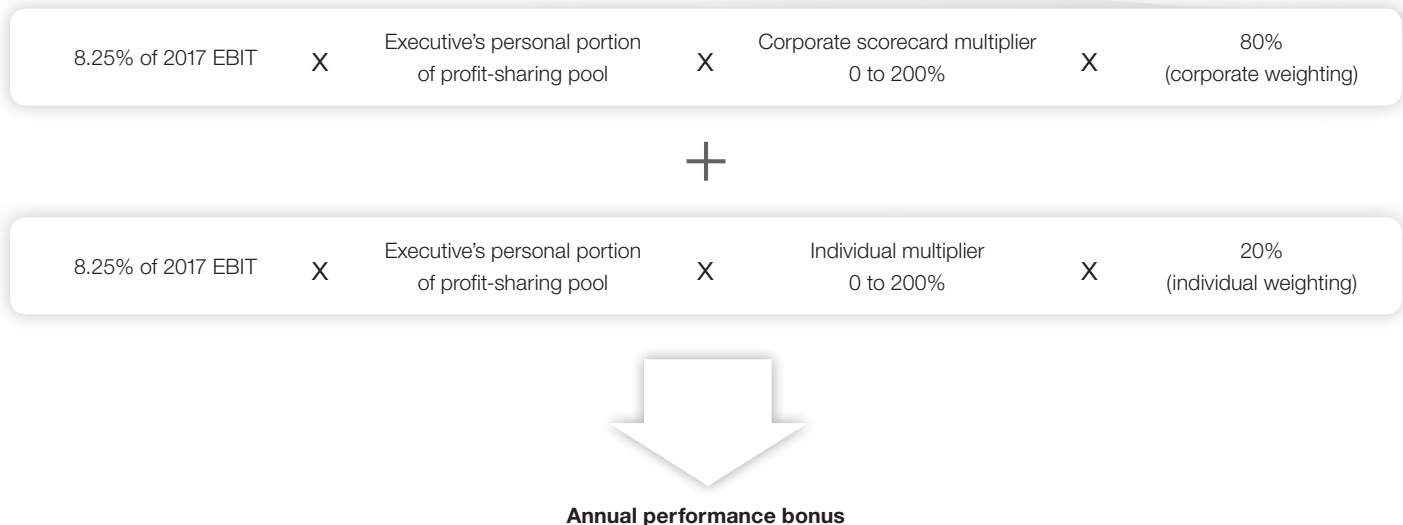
8.25% of 2017 EBIT X Executive's personal portion of profit-sharing pool X Corporate scorecard multiplier 0 to 200% X 80% (corporate weighting)

+

8.25% of 2017 EBIT X Executive's personal portion of profit-sharing pool X Individual multiplier 0 to 200% X 20% (individual weighting)

**Annual performance bonus**